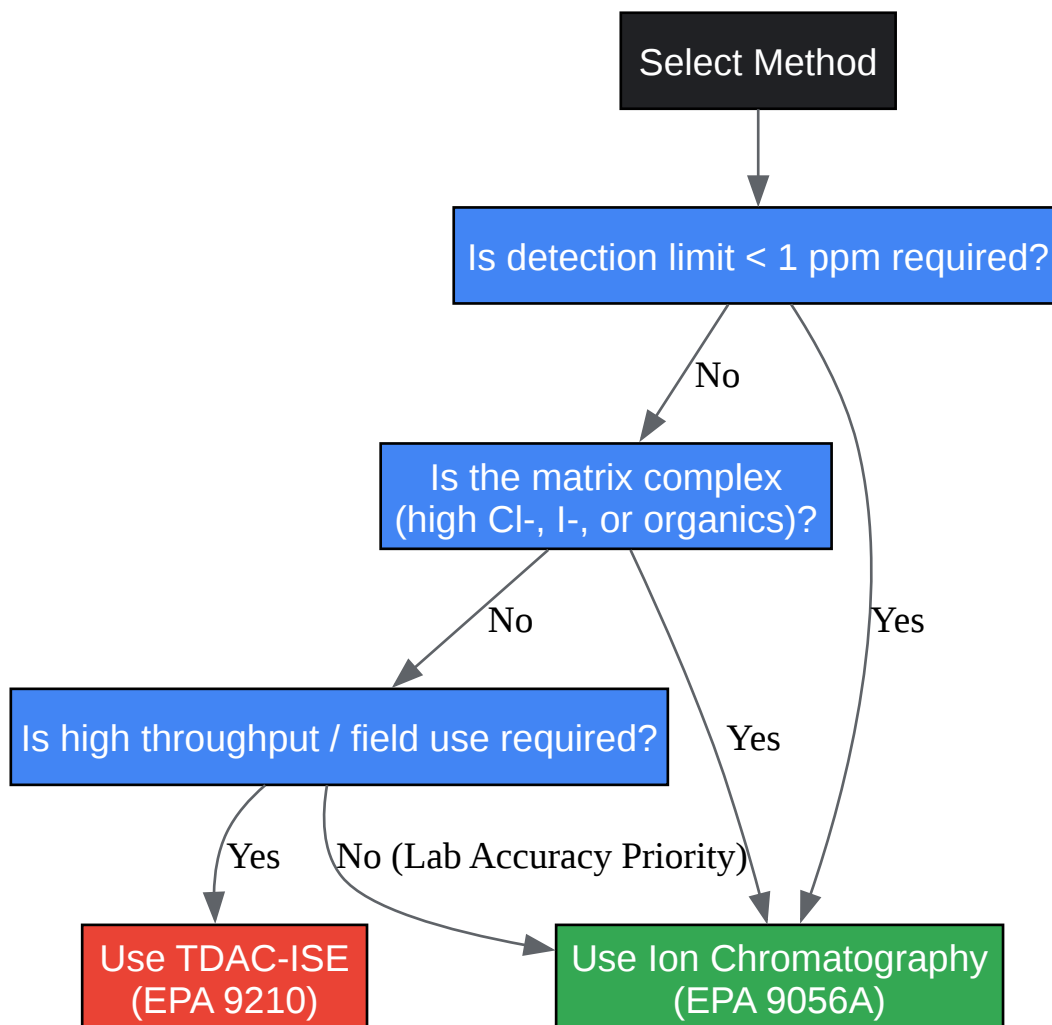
Select Method

Is detection limit < 1 ppm required?

No

Yes

Is the matrix complex (high Cl-, I-, or organics)?

No

Yes

Is high throughput / field use required?

Yes

No (Lab Accuracy Priority)

Use TDAC-ISE (EPA 9210)

Use Ion Chromatography (EPA 9056A)